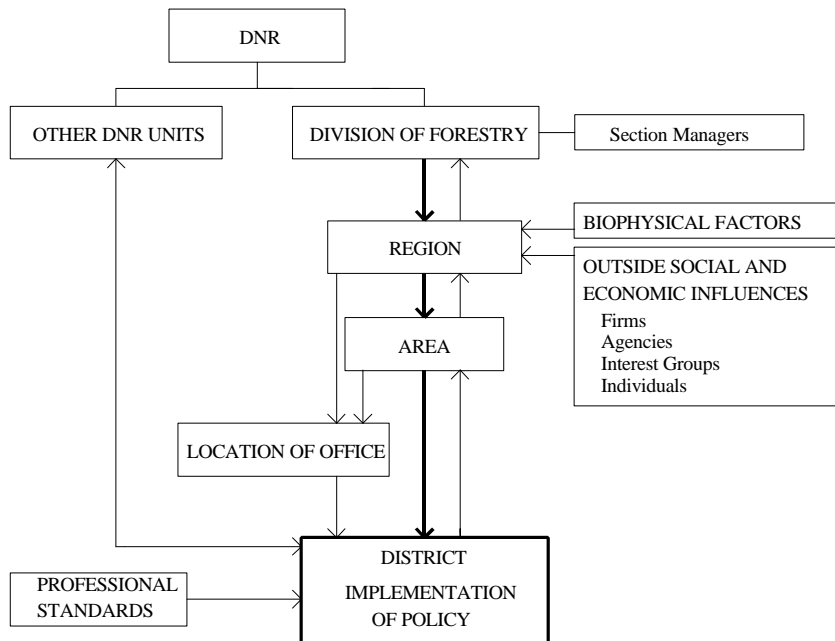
DNR

OTHER DNR UNITS

DIVISION OF FORESTRY

Section Managers

BIOPHYSICAL FACTORS

REGION

OUTSIDE SOCIAL AND ECONOMIC INFLUENCES
Firms
Agencies
Interest Groups
Individuals

AREA

LOCATION OF OFFICE

PROFESSIONAL STANDARDS

DISTRICT
IMPLEMENTATION OF POLICY